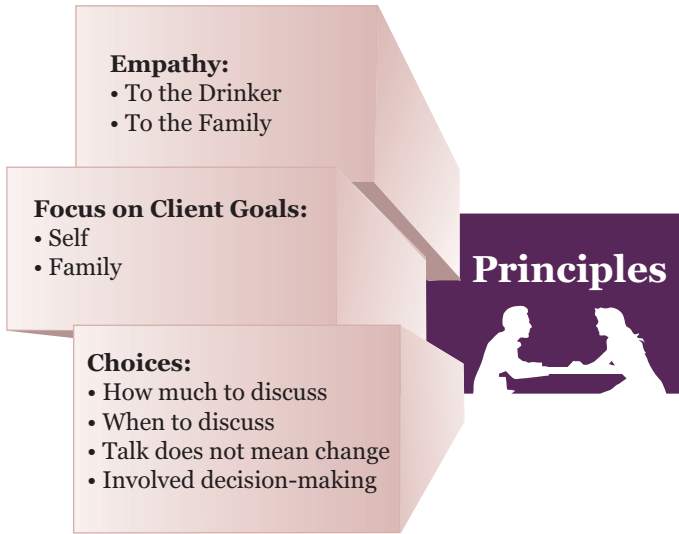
**Empathy:**
• To the Drinker
• To the Family

**Focus on Client Goals:**
• Self
• Family

**Choices:**
• How much to discuss
• When to discuss
• Talk does not mean change
• Involved decision-making

**Principles**